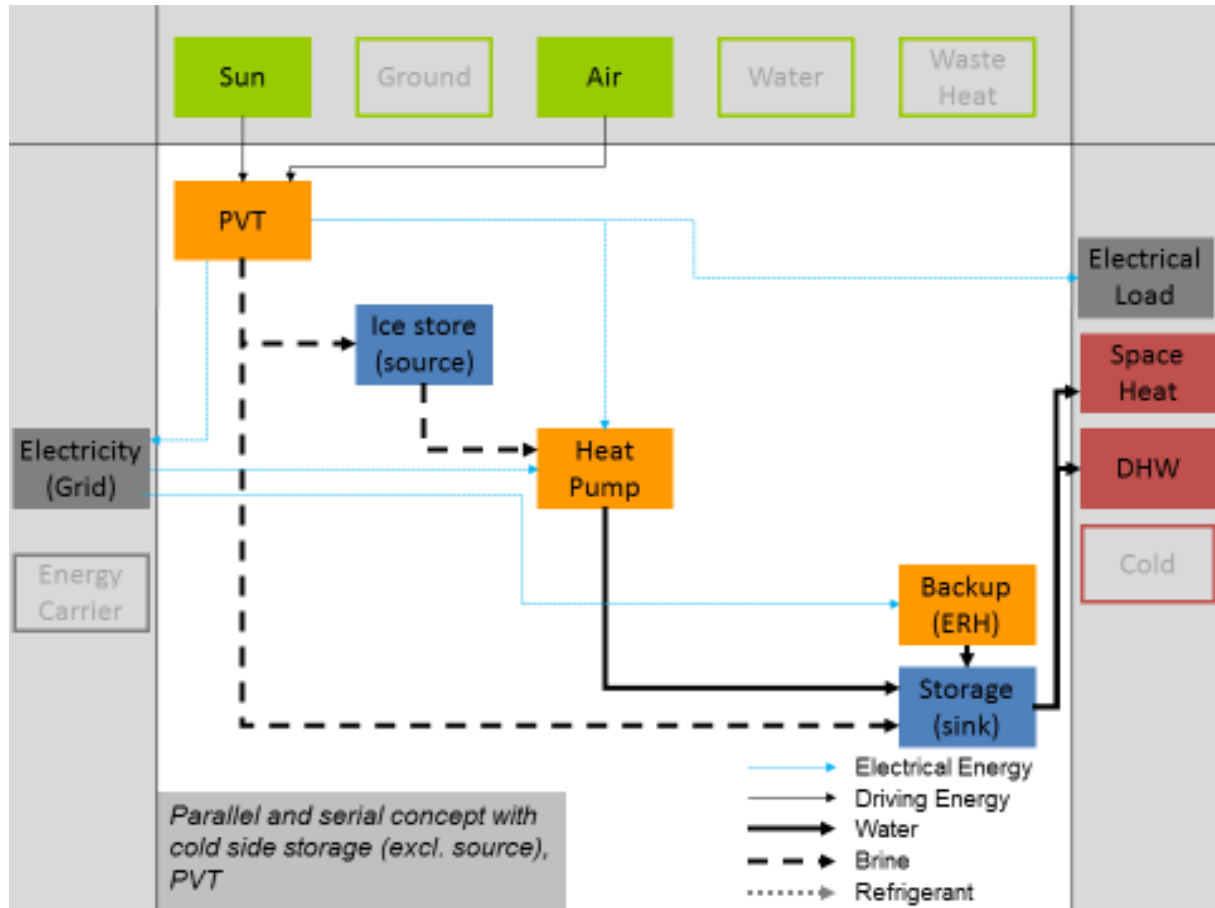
Sun

Ground

Air

Water

Waste Heat

PVT

Electrical Load

Ice store (source)

Space Heat

Electricity (Grid)

Heat Pump

DHW

Energy Carrier

Cold

Backup (ERH)

Storage (sink)

Electrical Energy
Driving Energy
Water
Brine
Refrigerant

*Parallel and serial concept with cold side storage (excl. source), PVT*